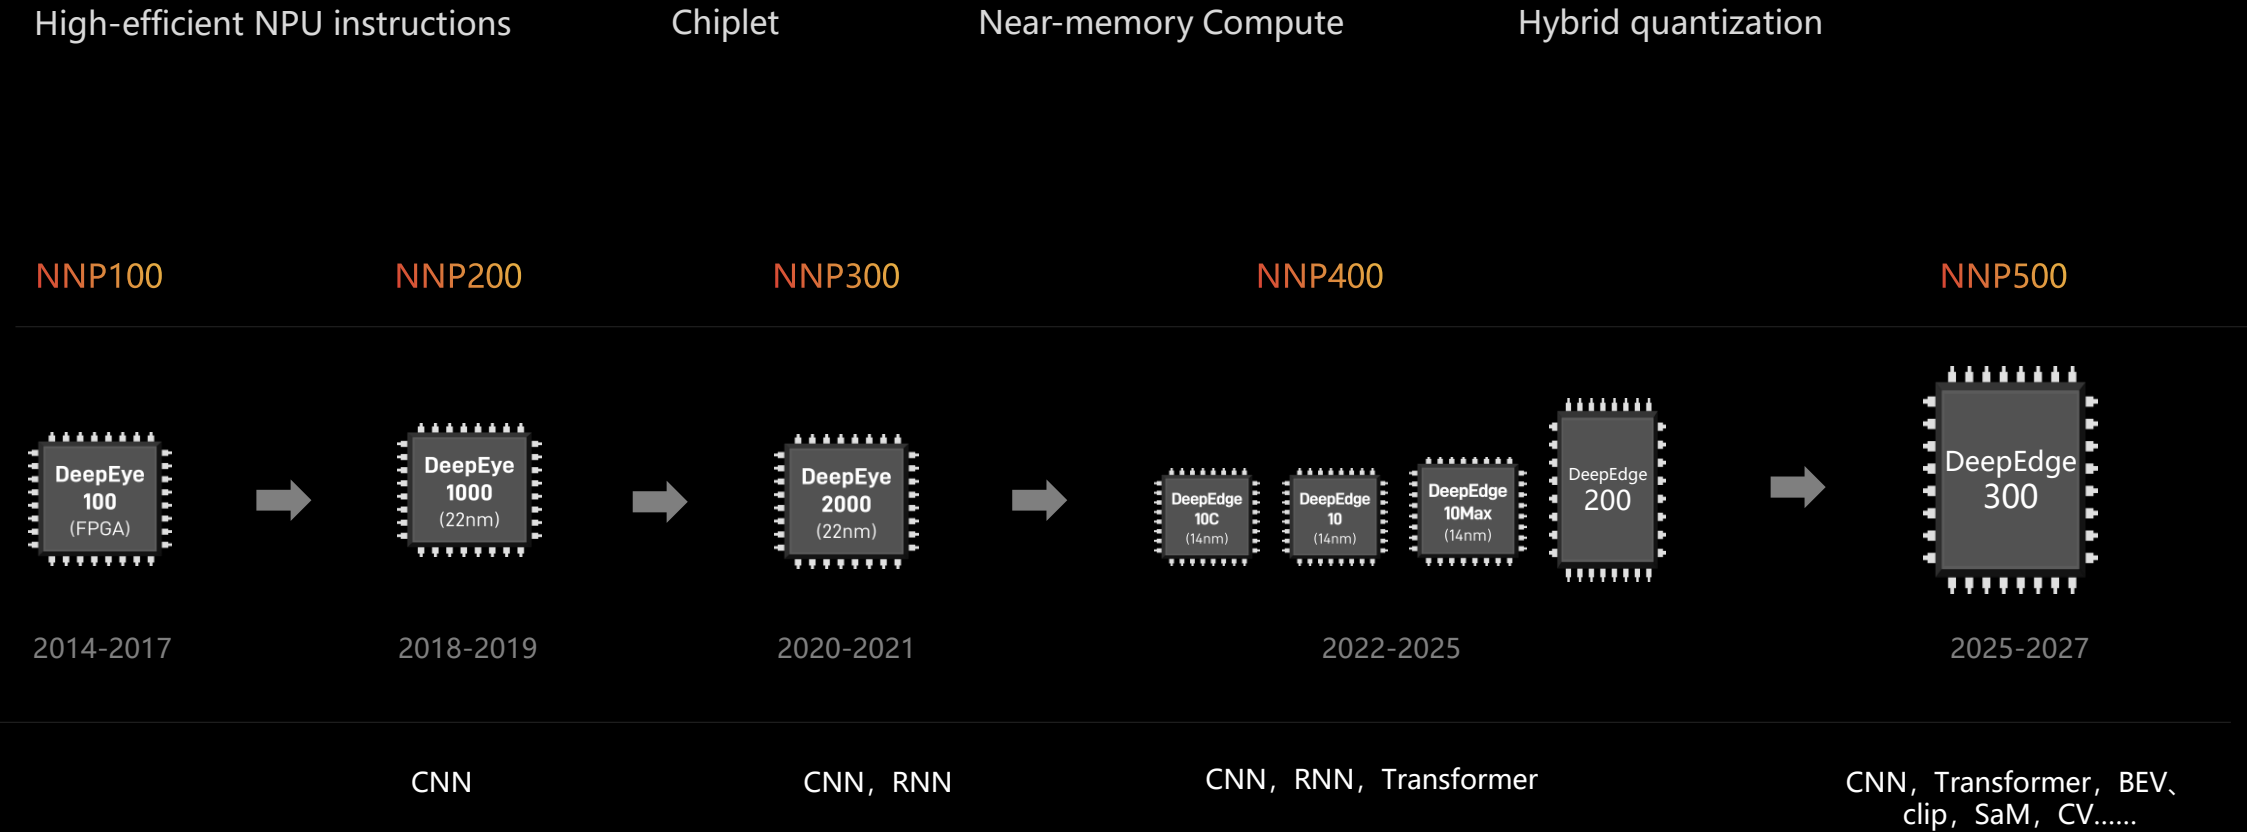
High-efficient NPU instructions

Chiplet

Near-memory Compute

Hybrid quantization

NNP100

NNP200

NNP300

NNP400

NNP500

DeepEye 100 (FPGA)

DeepEye 1000 (22nm)

DeepEye 2000 (22nm)

DeepEdge 10C (14nm)

DeepEdge 10 (14nm)

DeepEdge 10Max (14nm)

DeepEdge 200

DeepEdge 300

2014-2017

2018-2019

2020-2021

2022-2025

2025-2027

CNN

CNN，RNN

CNN，RNN，Transformer

CNN，Transformer，BEV、clip，SaM，CV……